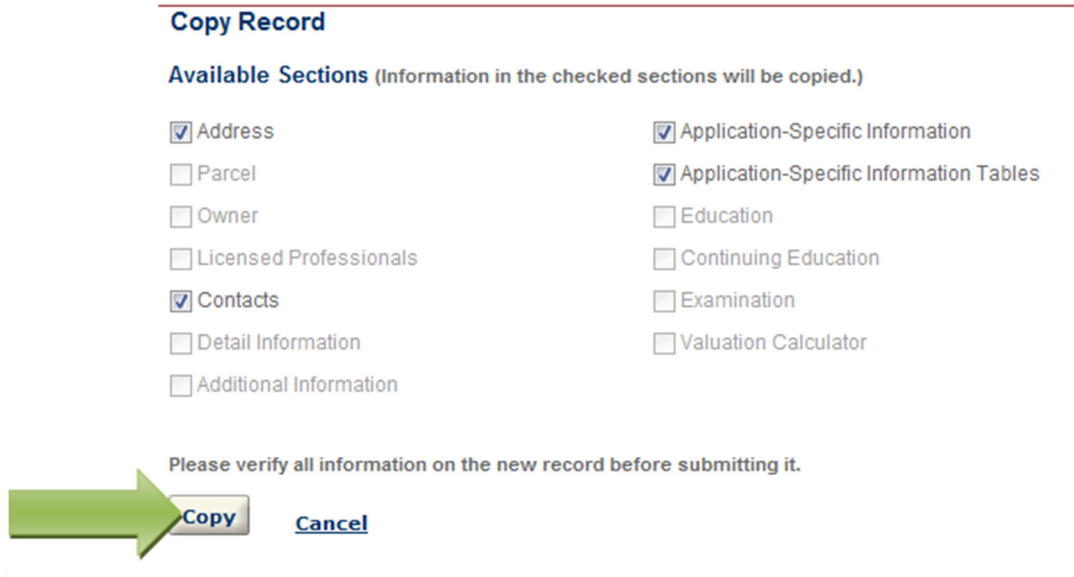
Copy Record

Available Sections (Information in the checked sections will be copied.)

Address
Parcel
Owner
Licensed Professionals
Contacts
Detail Information
Additional Information

Application-Specific Information
Application-Specific Information Tables
Education
Continuing Education
Examination
Valuation Calculator

Please verify all information on the new record before submitting it.

Copy
Cancel